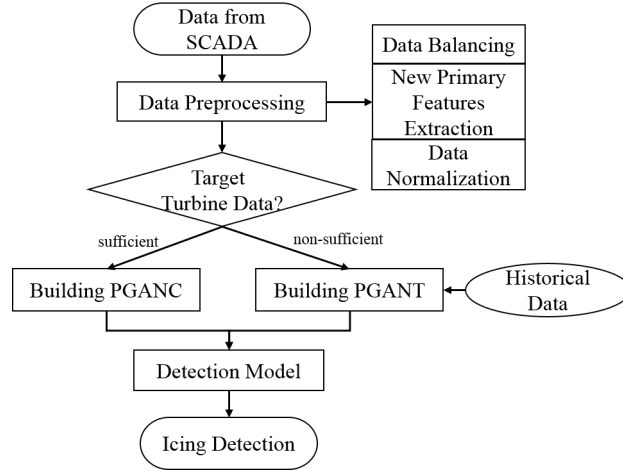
Data from SCADA

Data Preprocessing

Data Balancing

New Primary Features Extraction

Data Normalization

Target Turbine Data?

sufficient

non-sufficient

Building PGANC

Building PGANT

Historical Data

Detection Model

Icing Detection